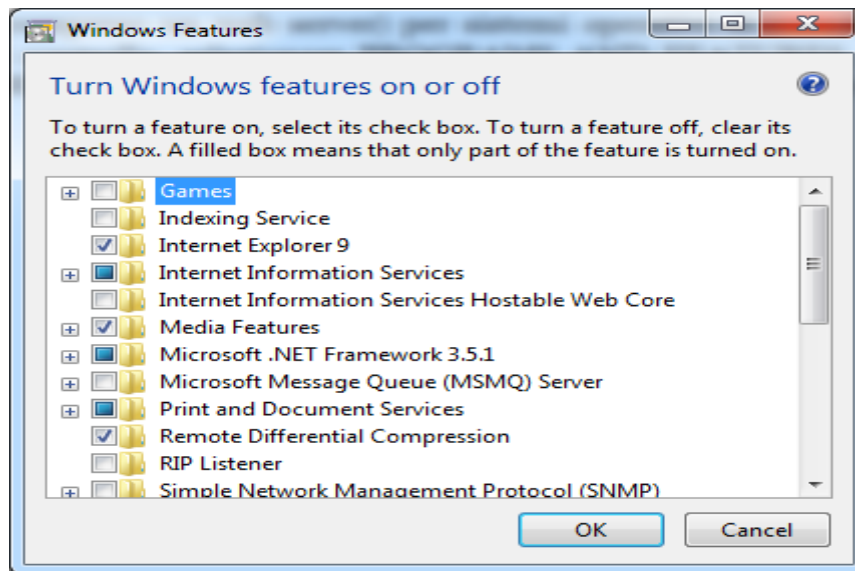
Windows Features

Turn Windows features on or off

To turn a feature on, select its check box. To turn a feature off, clear its check box. A filled box means that only part of the feature is turned on.

Games
Indexing Service
Internet Explorer 9
Internet Information Services
Internet Information Services Hostable Web Core
Media Features
Microsoft .NET Framework 3.5.1
Microsoft Message Queue (MSMQ) Server
Print and Document Services
Remote Differential Compression
RIP Listener
Simple Network Management Protocol (SNMP)

OK
Cancel